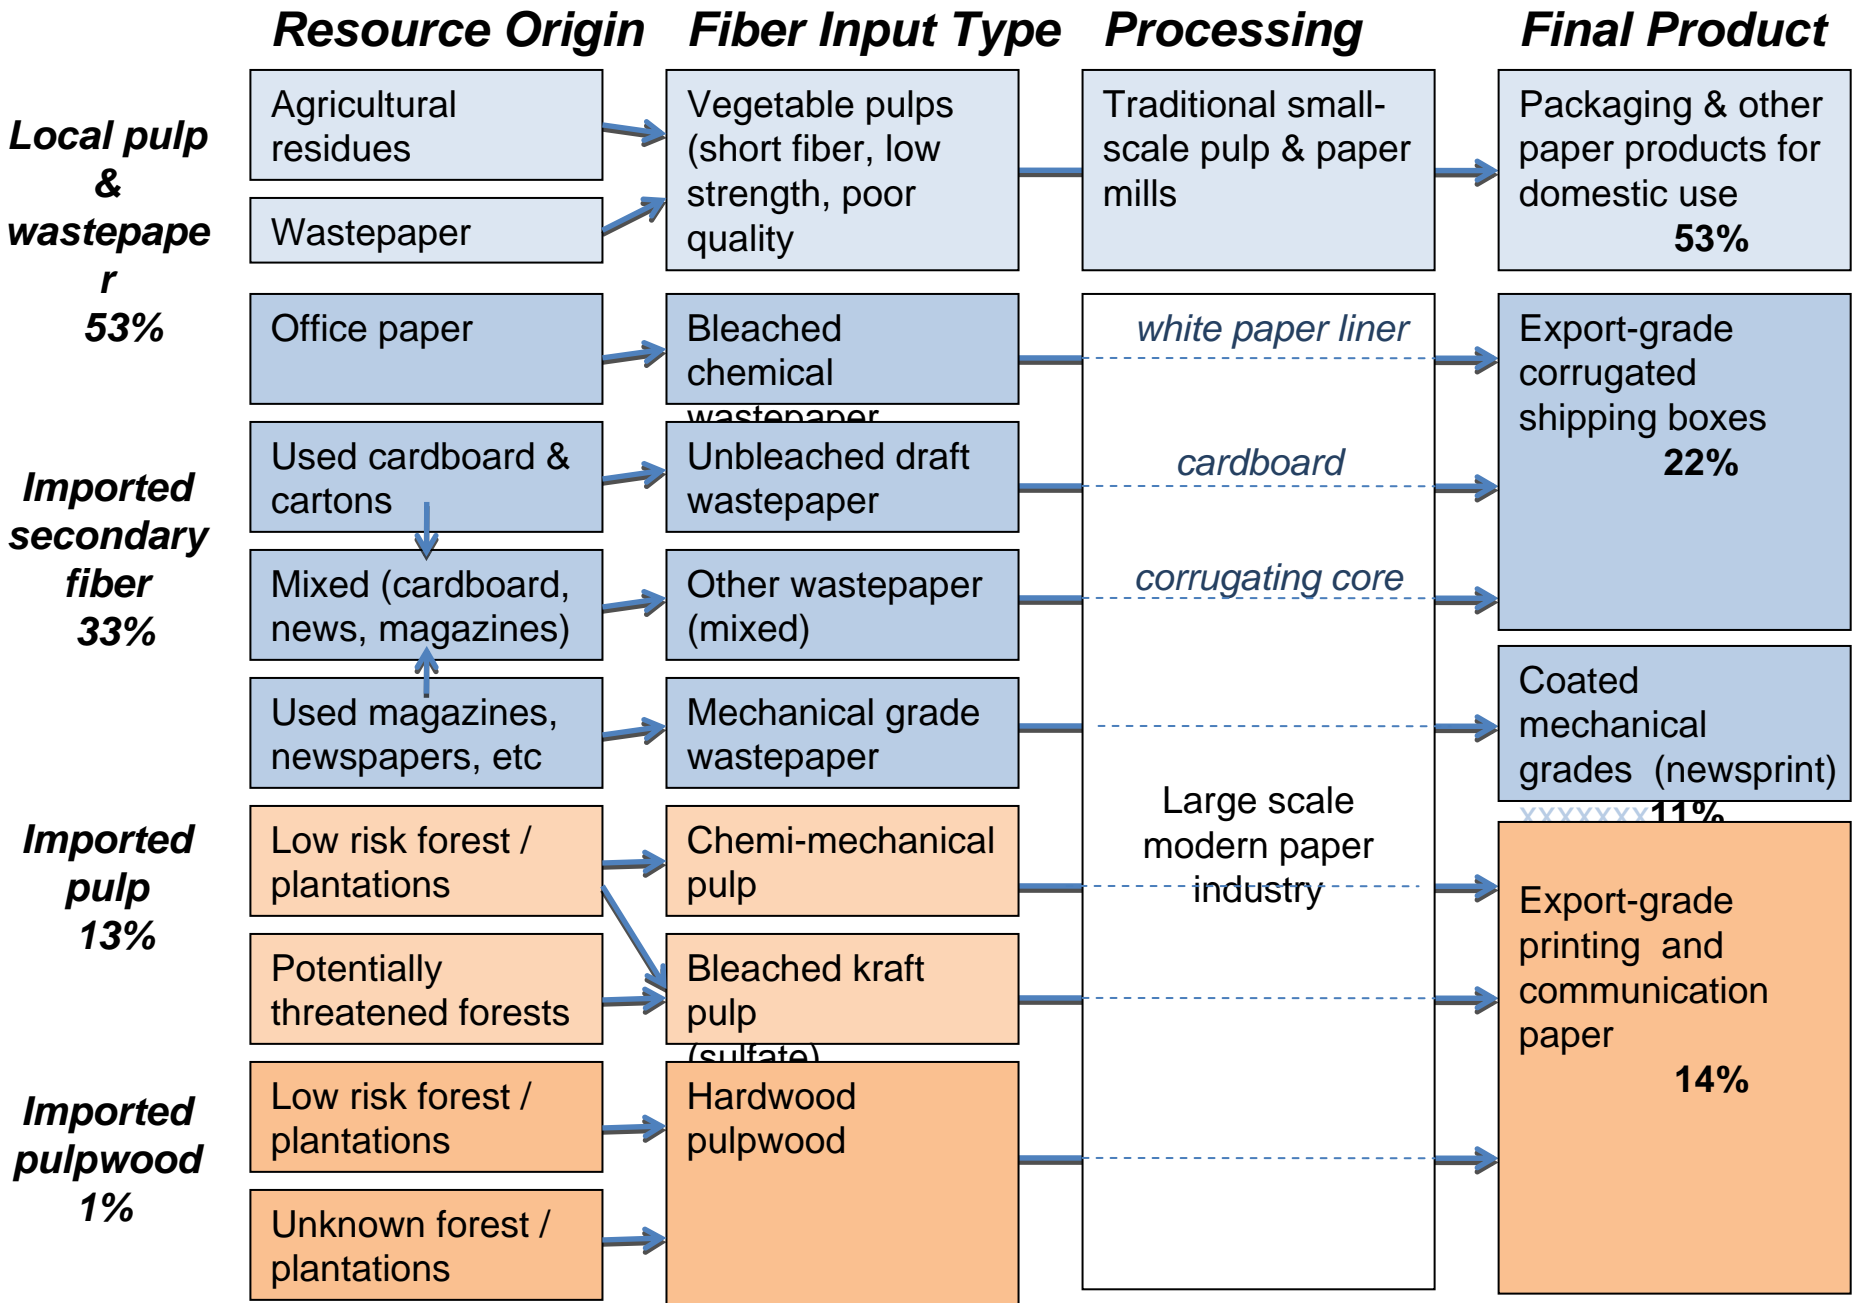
Resource Origin Fiber Input Type Processing Final Product

Local pulp & wastepaper 53%

Agricultural residues

Wastepaper

Vegetable pulps (short fiber, low strength, poor quality

Traditional small-scale pulp & paper mills

Packaging & other paper products for domestic use 53%

Office paper

Bleached chemical wastepaper

white paper liner

Export-grade corrugated shipping boxes 22%

Imported secondary fiber 33%

Used cardboard & cartons

Unbleached draft wastepaper

cardboard

Mixed (cardboard, news, magazines)

Other wastepaper (mixed)

corrugating core

Used magazines, newspapers, etc

Mechanical grade wastepaper

Coated mechanical grades (newsprint) 11%

Large scale modern paper industry

Imported pulp 13%

Low risk forest / plantations

Chemi-mechanical pulp

Potentially threatened forests

Bleached kraft pulp (sulfate)

Export-grade printing and communication paper 14%

Imported pulpwood 1%

Low risk forest / plantations

Hardwood pulpwood

Unknown forest / plantations